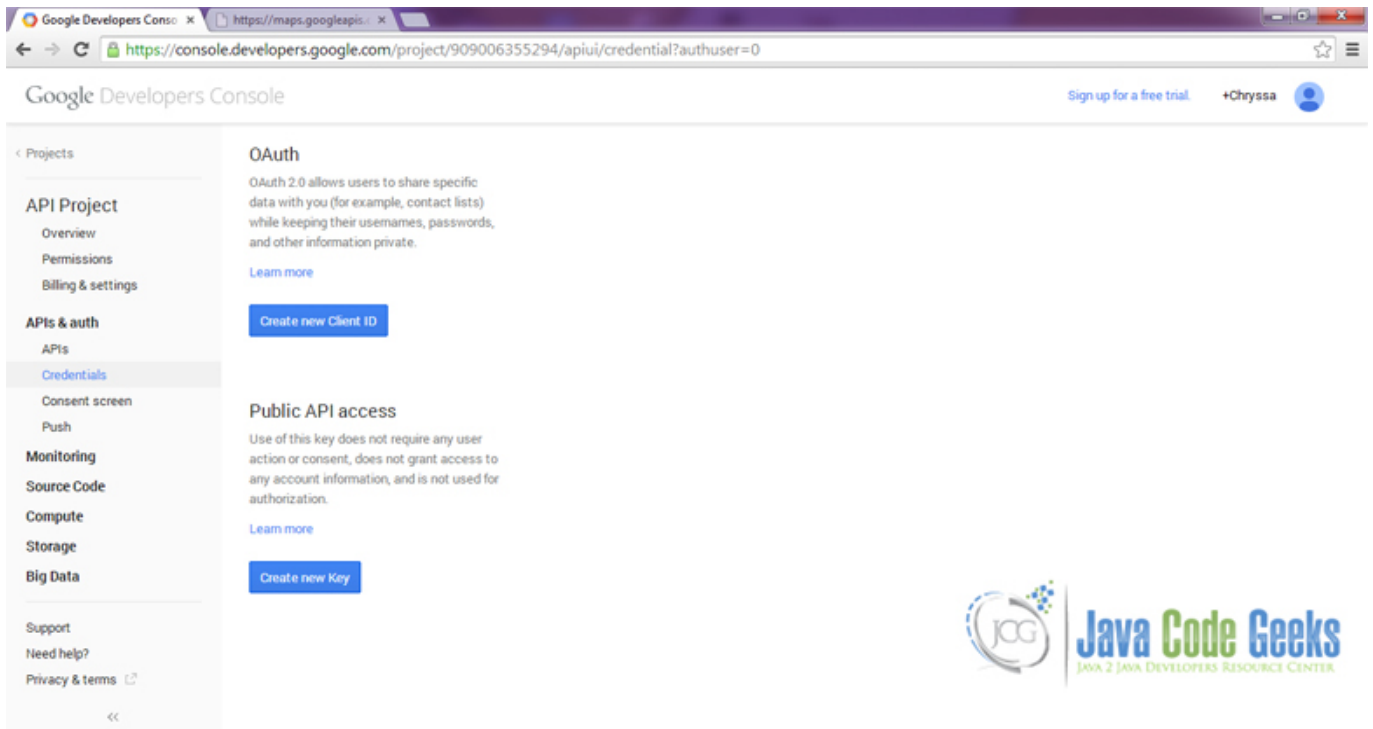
Google Developers Conso ×
https://maps.googleapis ×

https://console.developers.google.com/project/909006355294/apiui/credential?authuser=0

Google Developers Console

Sign up for a free trial.

+Chryssa

< Projects

API Project
Overview
Permissions
Billing & settings

APIs & auth
APIs
Credentials
Consent screen
Push

Monitoring
Source Code
Compute
Storage
Big Data

Support
Need help?
Privacy & terms

<<

OAuth

OAuth 2.0 allows users to share specific data with you (for example, contact lists) while keeping their usernames, passwords, and other information private.

Learn more

Create new Client ID

Public API access

Use of this key does not require any user action or consent, does not grant access to any account information, and is not used for authorization.

Learn more

Create new Key

JCG

Java Code Geeks

Java 2 Java Developers Resource Center